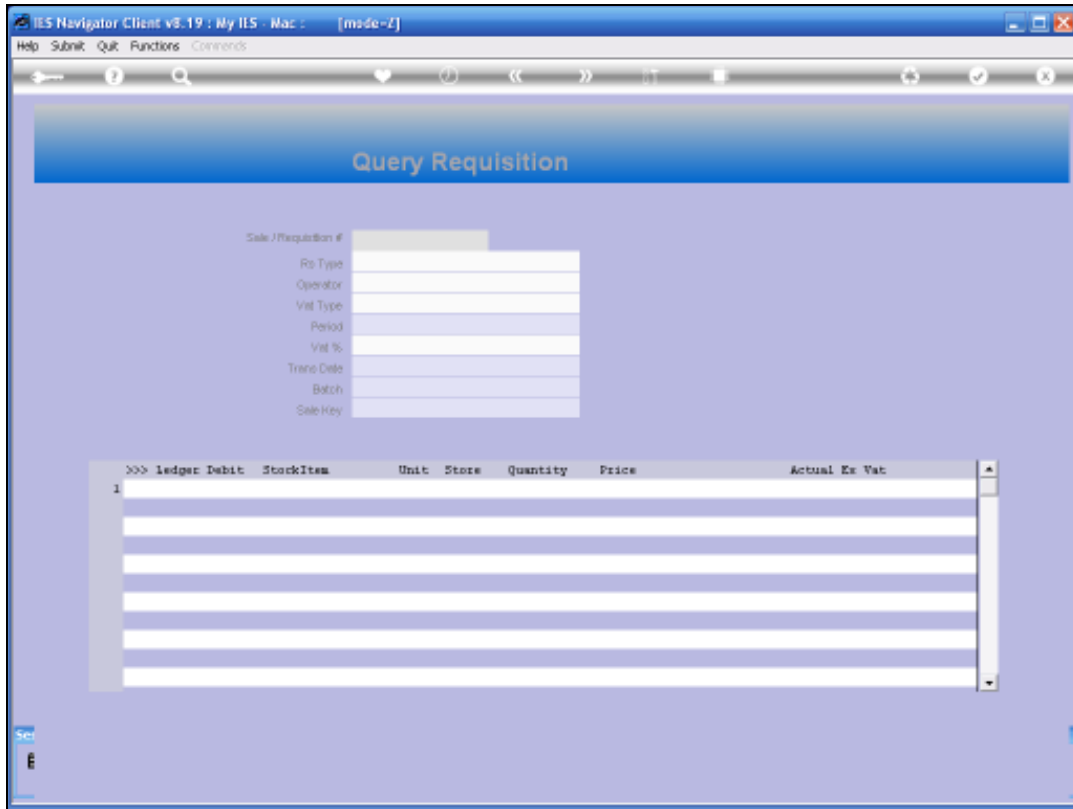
IES Navigator Client v8.19 : My IES - Mac : [mode-Z]

Help Submit Quit Functions Commands

Query Requisition

Sale / Requisition #
Rs Type
Operator
Vat Type
Period
Vat %
Trans Date
Batch
Sale Key

| >>> ledger Debit | StockItem | Unit | Store | Quantity | Price | Actual Ex Vat |
|---|---|---|---|---|---|---|
| 1 | | | | | | |

Se
E